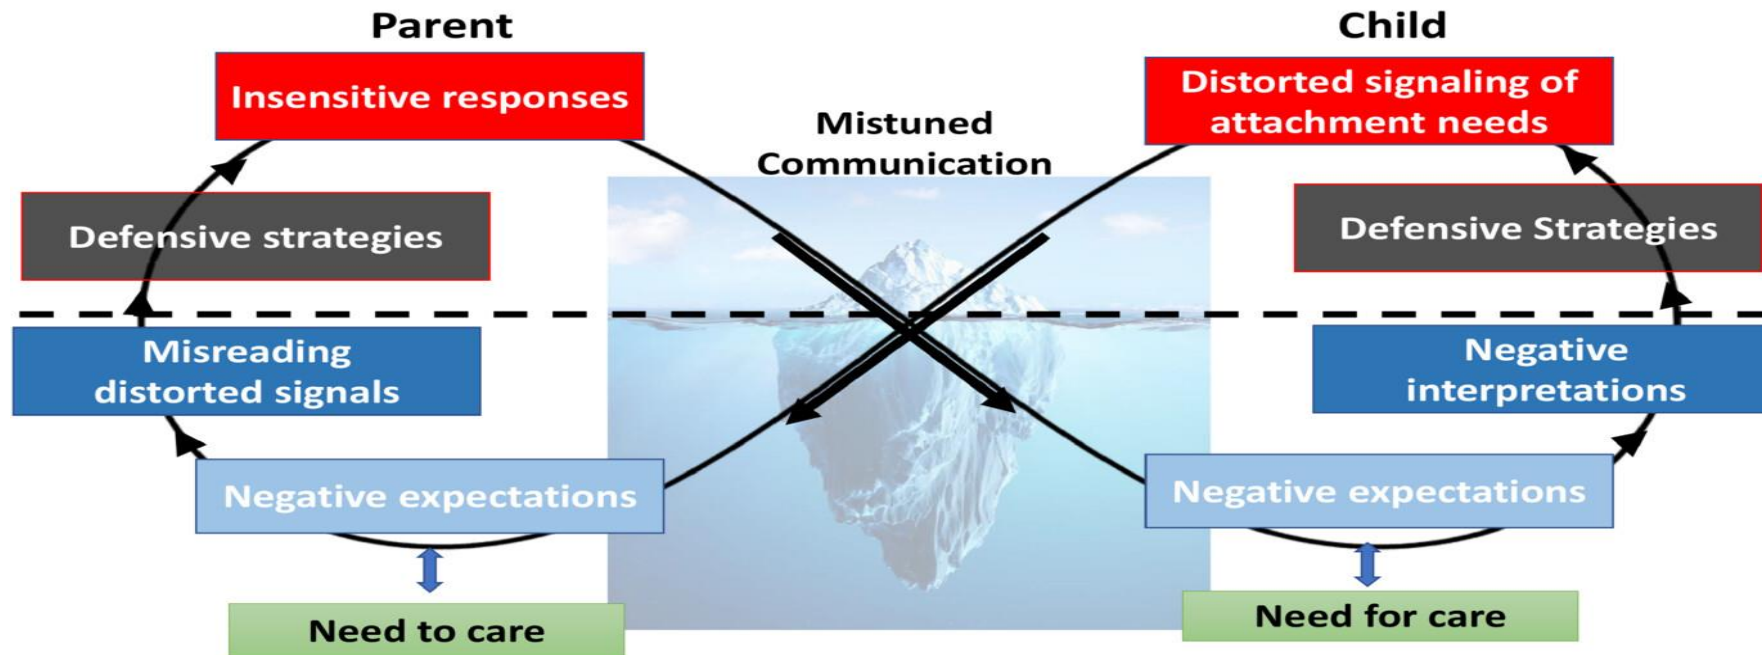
Parent

Child

Insensitive responses

Mistuned Communication

Distorted signaling of attachment needs

Defensive strategies

Defensive Strategies

Misreading distorted signals

Negative interpretations

Negative expectations

Negative expectations

Need to care

Need for care